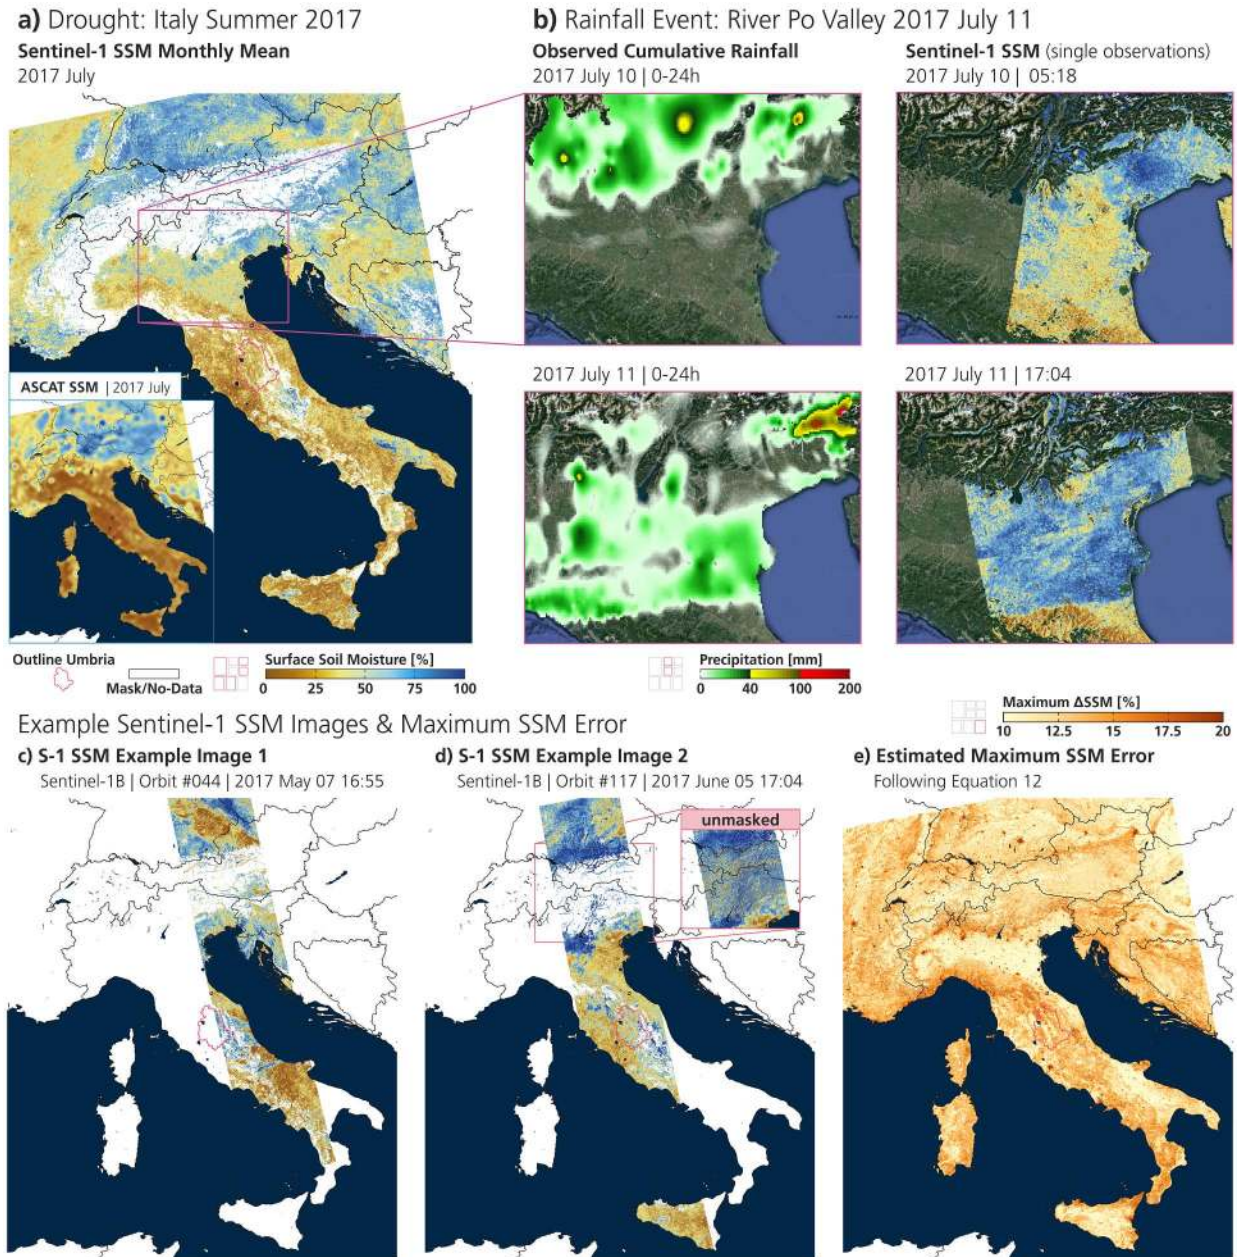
a) Drought: Italy Summer 2017
Sentinel-1 SSM Monthly Mean
2017 July

b) Rainfall Event: River Po Valley 2017 July 11
Observed Cumulative Rainfall
2017 July 10 | 0-24h

Sentinel-1 SSM (single observations)
2017 July 10 | 05:18

ASCAT SSM | 2017 July

2017 July 11 | 0-24h

2017 July 11 | 17:04

Outline Umbria
Mask/No-Data
Surface Soil Moisture [%]
0 25 50 75 100

Precipitation [mm]
0 40 100 200

Maximum ΔSSM [%]
10 12.5 15 17.5 20

Example Sentinel-1 SSM Images & Maximum SSM Error
c) S-1 SSM Example Image 1
Sentinel-1B | Orbit #044 | 2017 May 07 16:55

d) S-1 SSM Example Image 2
Sentinel-1B | Orbit #117 | 2017 June 05 17:04

unmasked

e) Estimated Maximum SSM Error
Following Equation 12